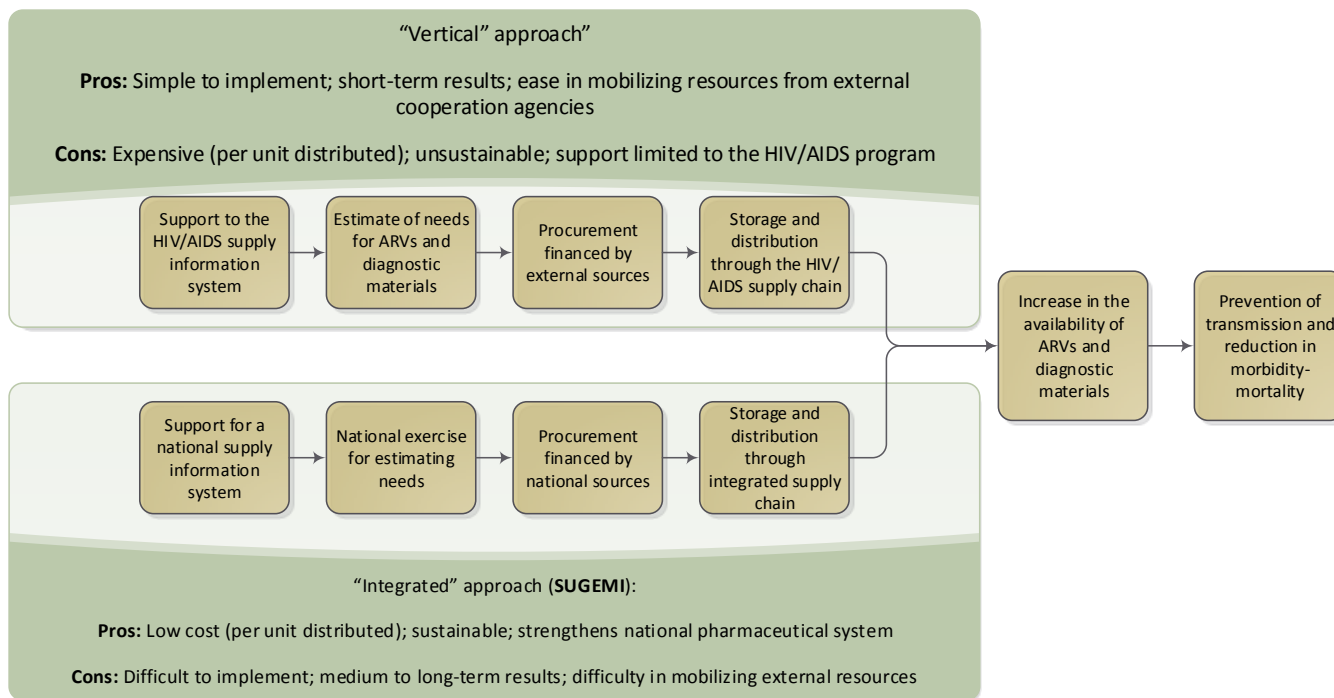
"Vertical" approach"

**Pros:** Simple to implement; short-term results; ease in mobilizing resources from external cooperation agencies

**Cons:** Expensive (per unit distributed); unsustainable; support limited to the HIV/AIDS program

Support to the HIV/AIDS supply information system

Estimate of needs for ARVs and diagnostic materials

Procurement financed by external sources

Storage and distribution through the HIV/ AIDS supply chain

Increase in the availability of ARVs and diagnostic materials

Prevention of transmission and reduction in morbidity-mortality

Support for a national supply information system

National exercise for estimating needs

Procurement financed by national sources

Storage and distribution through integrated supply chain

"Integrated" approach (**SUGEMI**):

**Pros:** Low cost (per unit distributed); sustainable; strengthens national pharmaceutical system

**Cons:** Difficult to implement; medium to long-term results; difficulty in mobilizing external resources